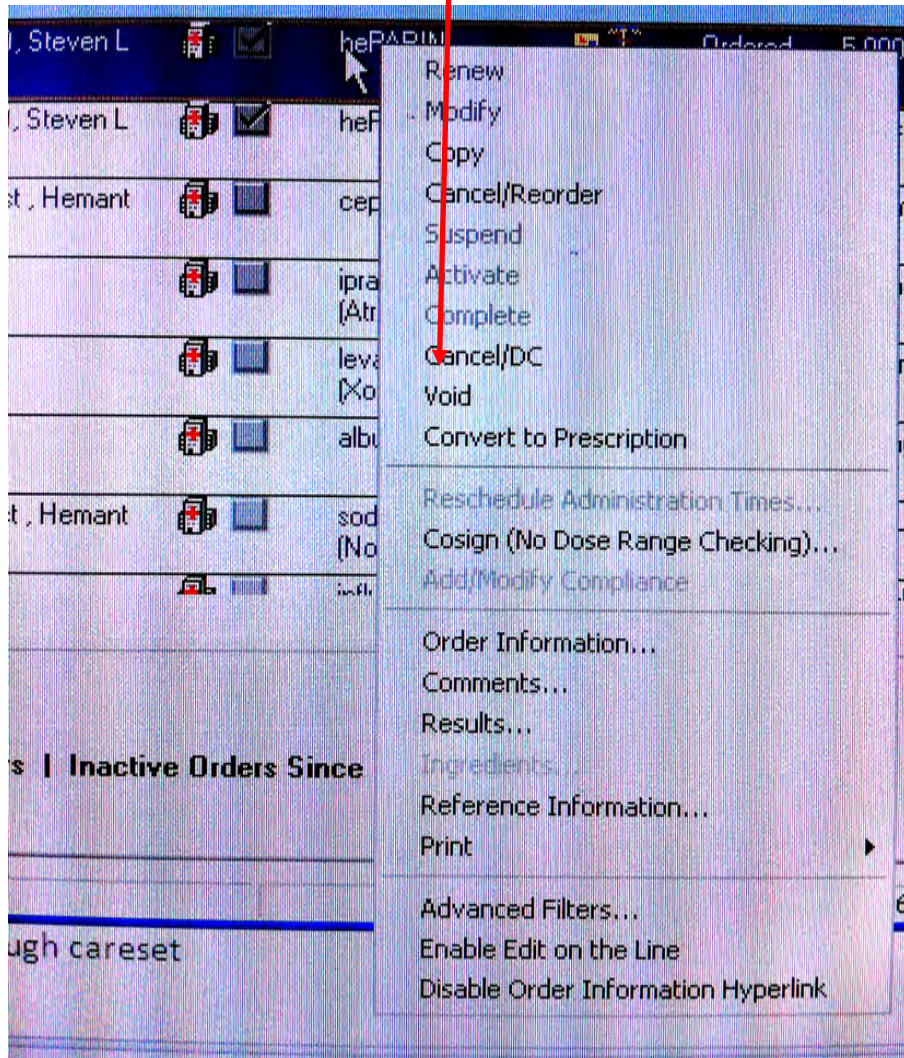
, Steven L
hePARIN
Ordered
5,000

, Steven L
heP

st , Hemant
cep

ipra
(Atr

lev
(Xo

alb

t , Hemant
sod
(No

Renew
Modify
Copy
Cancel/Reorder
Suspend
Activate
Complete
Cancel/DC
Void
Convert to Prescription
Reschedule Administration Times...
Cosign (No Dose Range Checking)...
Add/Modify Compliance
Order Information...
Comments...
Results...
Ingredients...
Reference Information...
Print
Advanced Filters...
Enable Edit on the Line
Disable Order Information Hyperlink

s | Inactive Orders Since

ugh careset